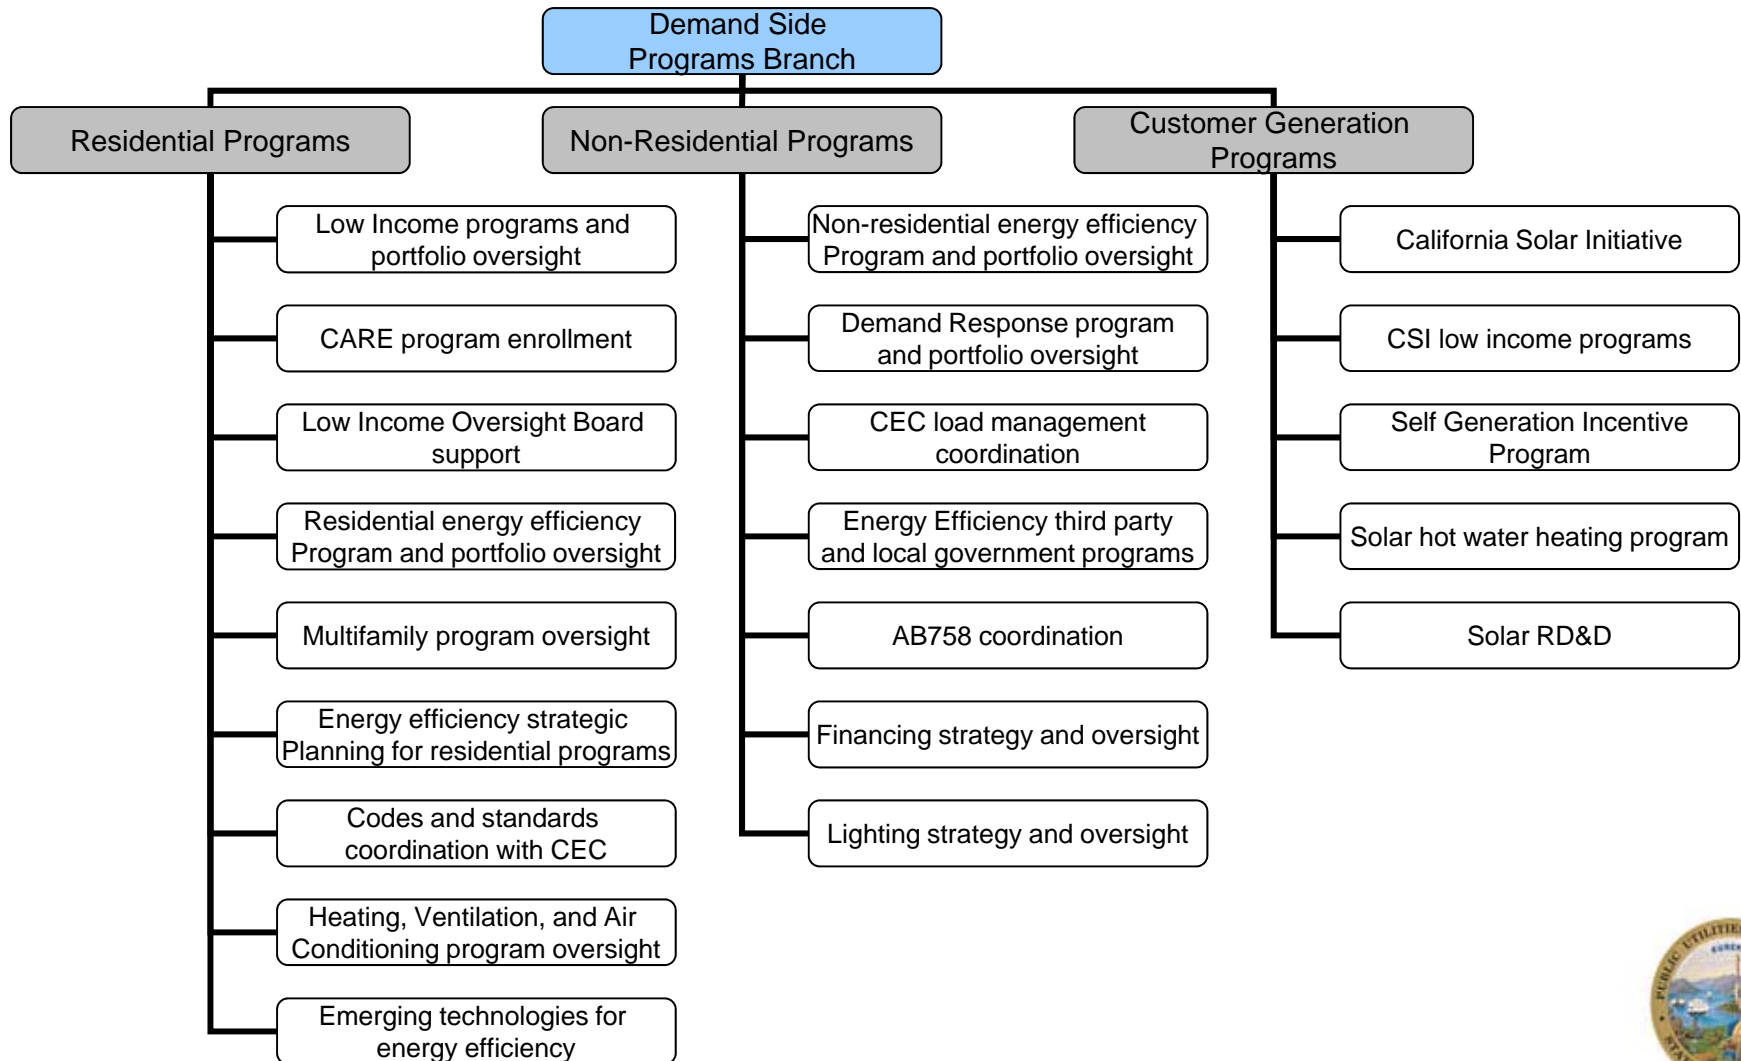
Demand Side Programs Branch

Residential Programs

Low Income programs and portfolio oversight

CARE program enrollment

Low Income Oversight Board support

Residential energy efficiency Program and portfolio oversight

Multifamily program oversight

Energy efficiency strategic Planning for residential programs

Codes and standards coordination with CEC

Heating, Ventilation, and Air Conditioning program oversight

Emerging technologies for energy efficiency

Non-Residential Programs

Non-residential energy efficiency Program and portfolio oversight

Demand Response program and portfolio oversight

CEC load management coordination

Energy Efficiency third party and local government programs

AB758 coordination

Financing strategy and oversight

Lighting strategy and oversight

Customer Generation Programs

California Solar Initiative

CSI low income programs

Self Generation Incentive Program

Solar hot water heating program

Solar RD&D

PUBLIC UTILITIES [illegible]